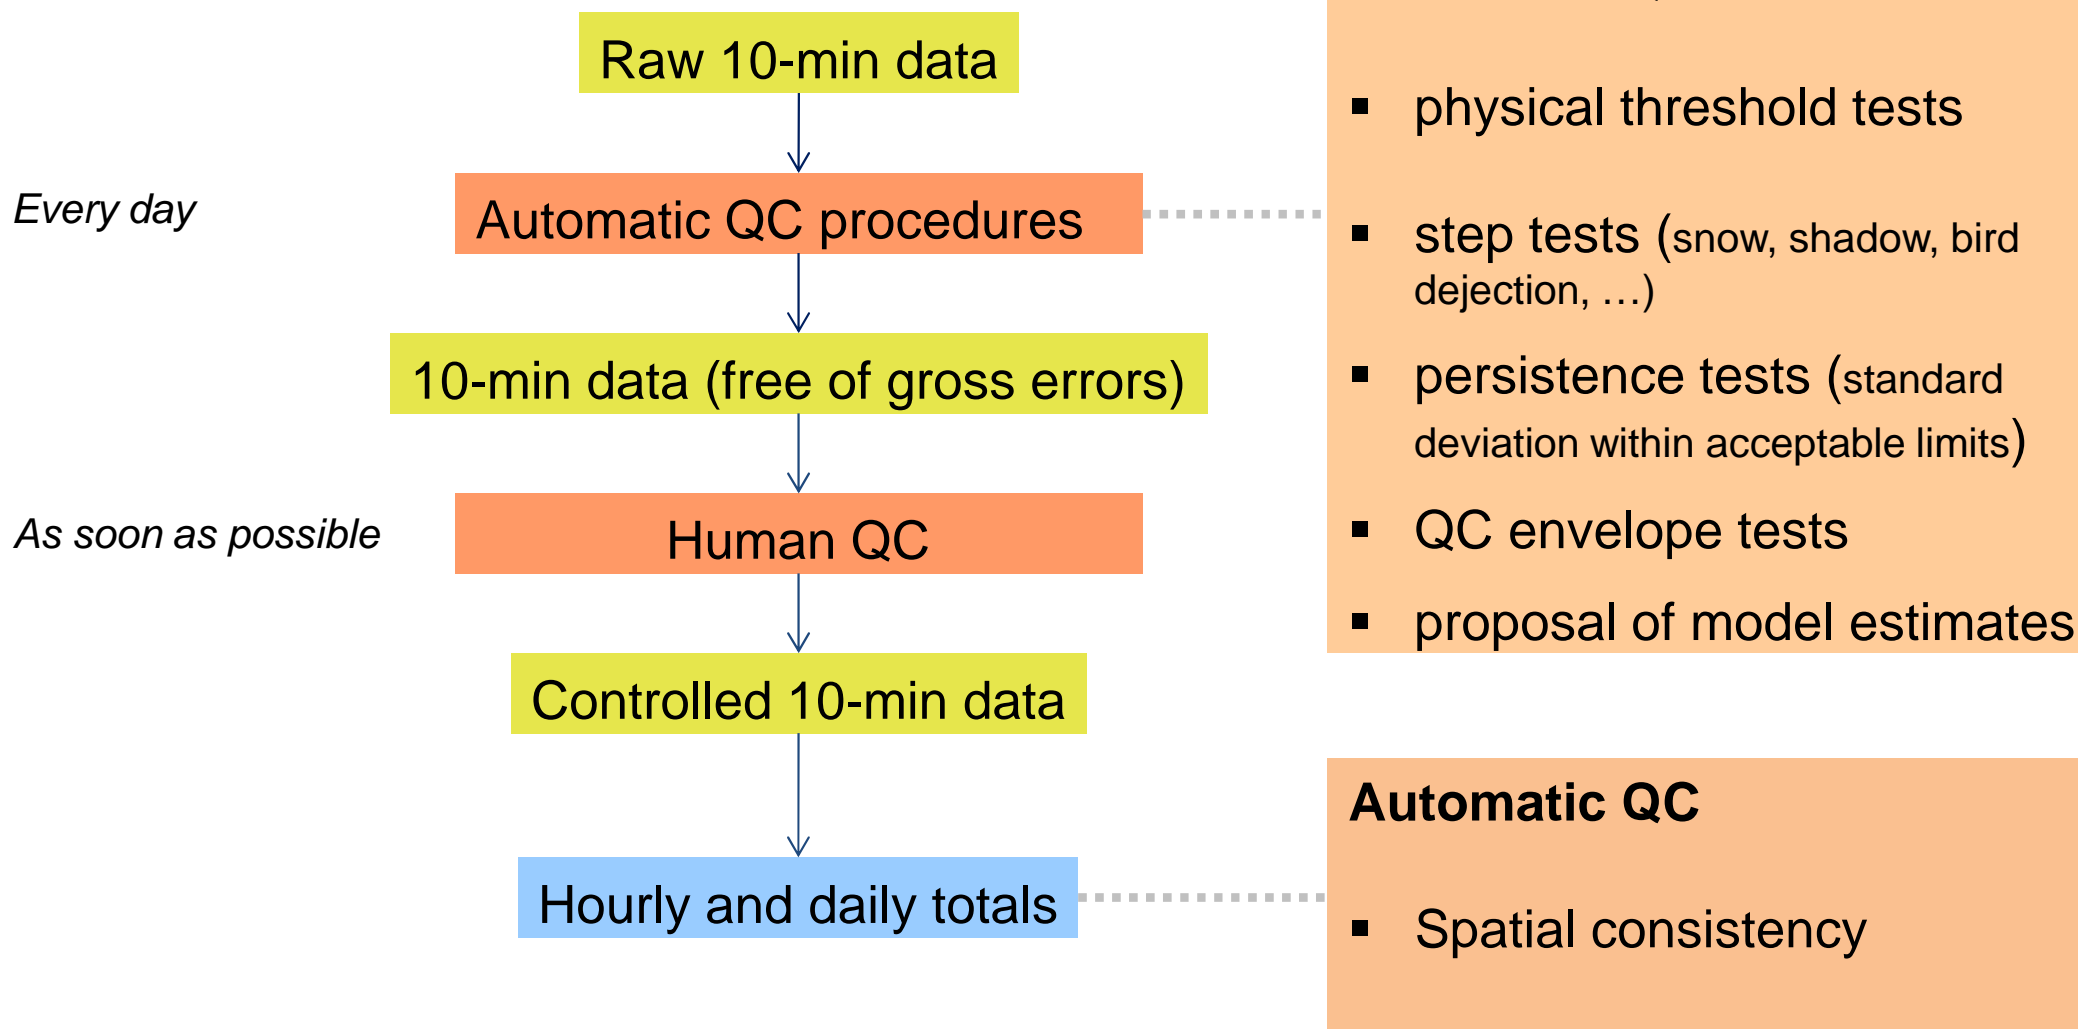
Raw 10-min data

Every day

Automatic QC procedures

10-min data (free of gross errors)

As soon as possible

Human QC

Controlled 10-min data

Hourly and daily totals

- physical threshold tests
- step tests (snow, shadow, bird dejection, …)
- persistence tests (standard deviation within acceptable limits)
- QC envelope tests
- proposal of model estimates

Automatic QC

- Spatial consistency